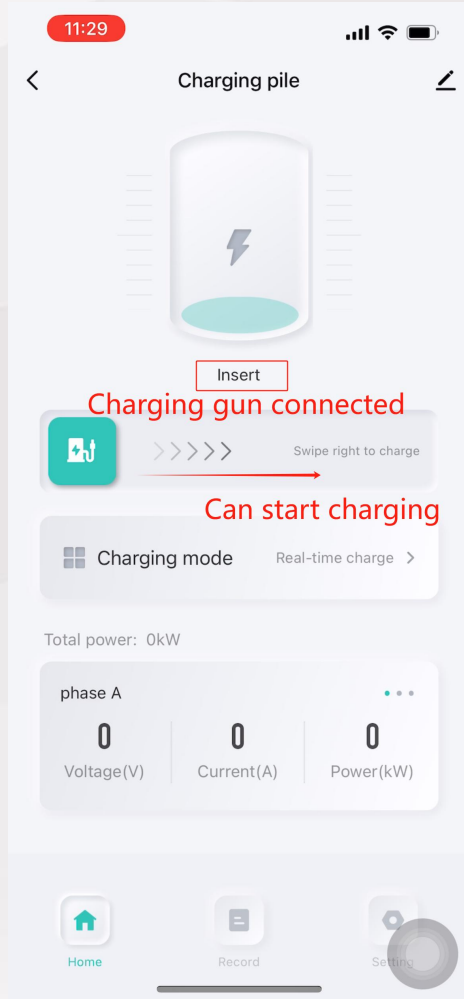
11:29

Charging pile

Insert

Charging gun connected

Swipe right to charge

Can start charging

Charging mode

Real-time charge

Total power: 0kW

phase A

| 0 | 0 | 0 |
|---|---|---|
| Voltage(V) | Current(A) | Power(kW) |

Home

Record

Setting